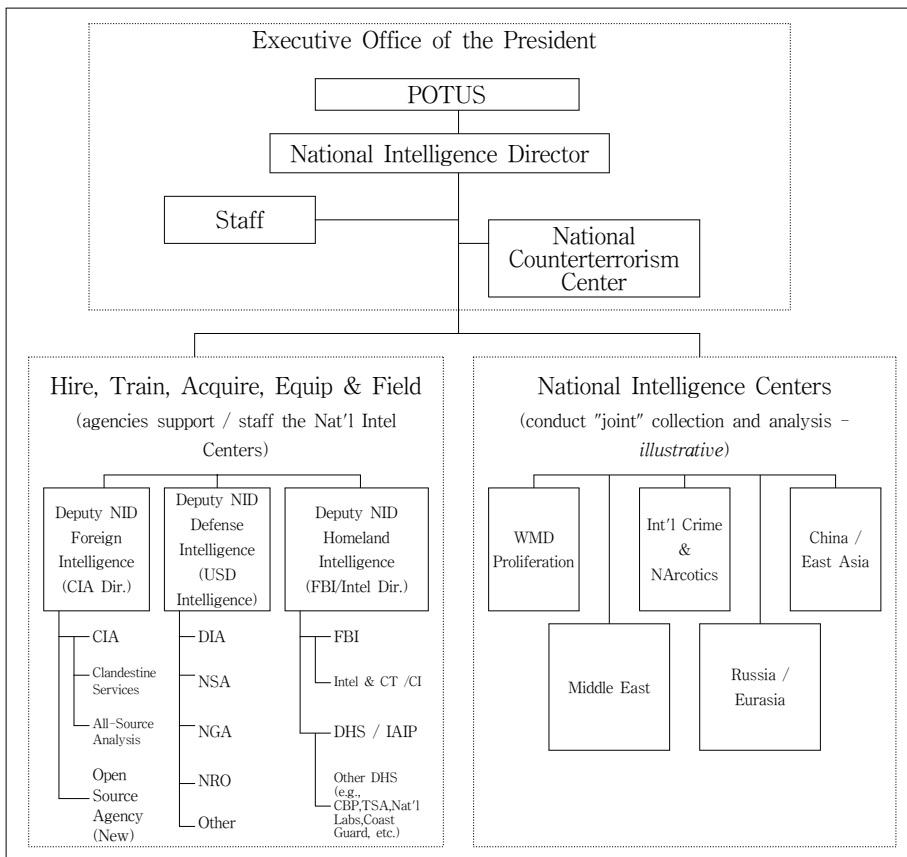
Executive Office of the President

POTUS

National Intelligence Director

Staff

National Counterterrorism Center

Hire, Train, Acquire, Equip & Field

(agencies support / staff the Nat'l Intel Centers)

Deputy NID Foreign Intelligence (CIA Dir.)

Deputy NID Defense Intelligence (USD Intelligence)

Deputy NID Homeland Intelligence (FBI/Intel Dir.)

CIA

Clandestine Services

All-Source Analysis

Open Source Agency (New)

DIA

NSA

NGA

NRO

Other

FBI

Intel & CT /CI

DHS / IAIP

Other DHS (e.g., CBP,TSA,Nat'l Labs,Coast Guard, etc.)

National Intelligence Centers

(conduct "joint" collection and analysis - *illustrative*)

WMD Proliferation

Int'l Crime & NArcotics

China / East Asia

Middle East

Russia / Eurasia